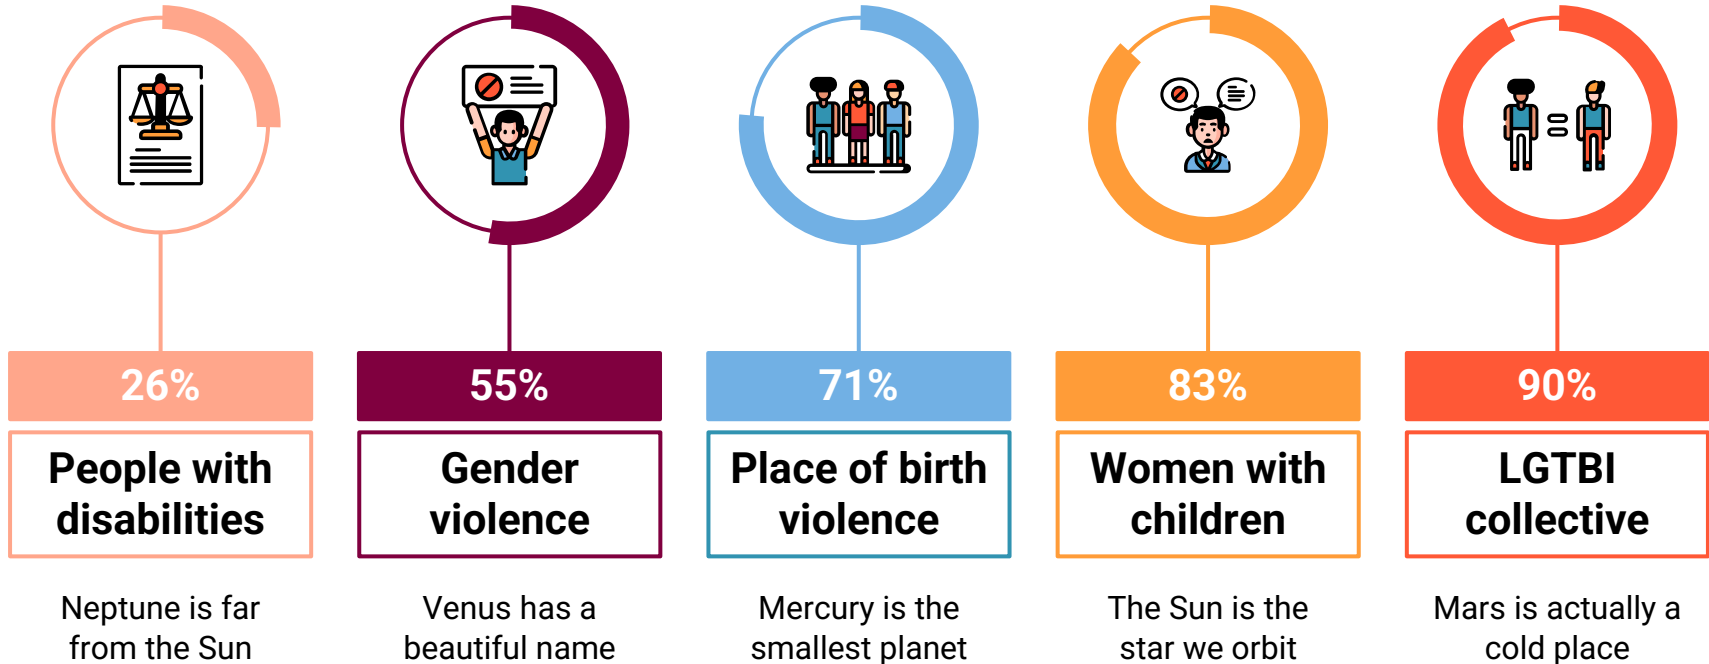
26%

People with disabilities

Neptune is far from the Sun

55%

Gender violence

Venus has a beautiful name

71%

Place of birth violence

Mercury is the smallest planet

83%

Women with children

The Sun is the star we orbit

90%

LGTBI collective

Mars is actually a cold place